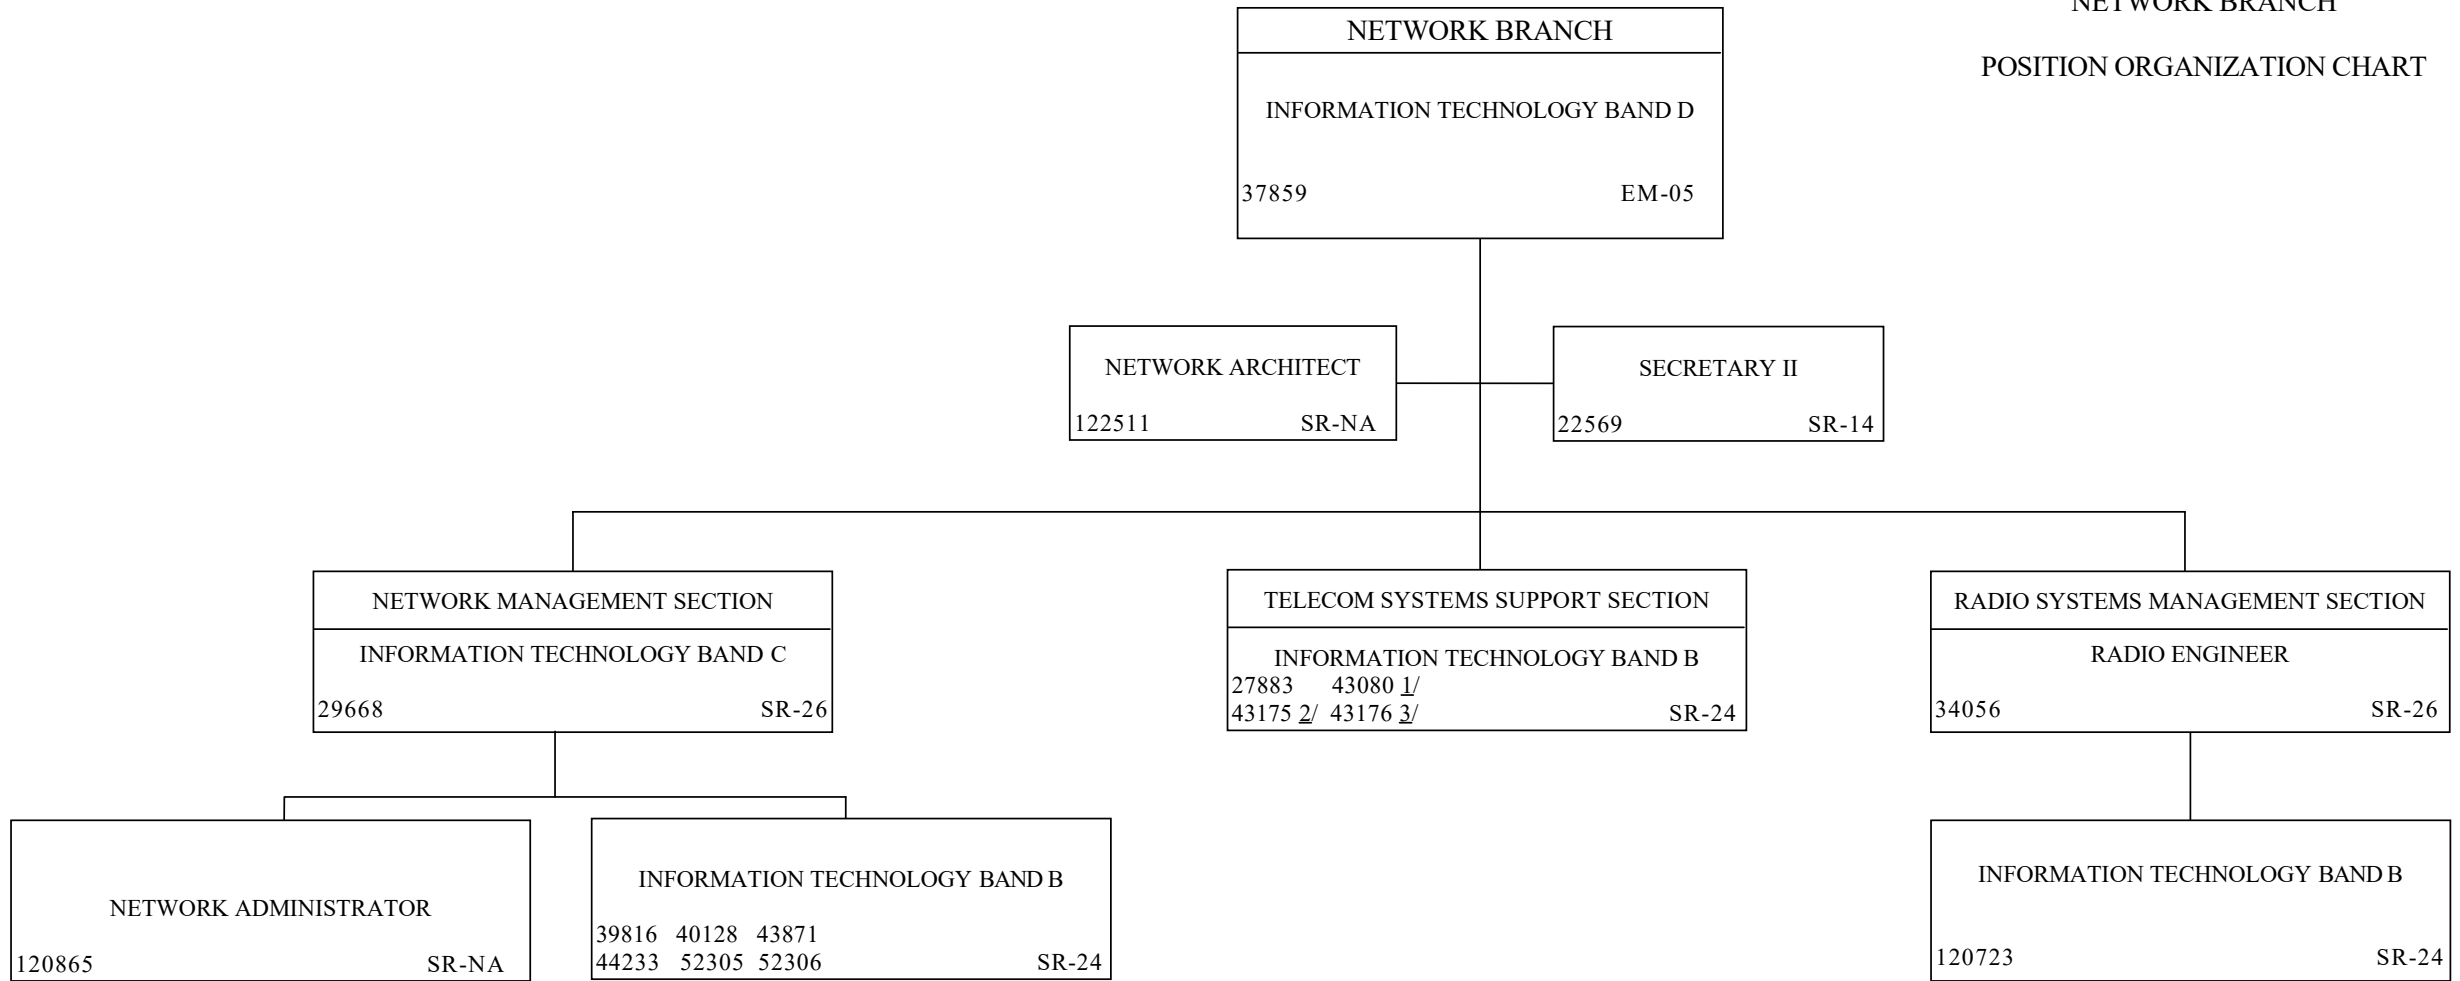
NETWORK BRANCH

POSITION ORGANIZATION CHART

NETWORK BRANCH

INFORMATION TECHNOLOGY BAND D

37859 EM-05

NETWORK ARCHITECT

122511 SR-NA

SECRETARY II

22569 SR-14

NETWORK MANAGEMENT SECTION

INFORMATION TECHNOLOGY BAND C

29668 SR-26

TELECOM SYSTEMS SUPPORT SECTION

INFORMATION TECHNOLOGY BAND B

27883 43080 1/
43175 2/ 43176 3/ SR-24

RADIO SYSTEMS MANAGEMENT SECTION

RADIO ENGINEER

34056 SR-26

NETWORK ADMINISTRATOR

120865 SR-NA

INFORMATION TECHNOLOGY BAND B

39816 40128 43871
44233 52305 52306 SR-24

INFORMATION TECHNOLOGY BAND B

120723 SR-24